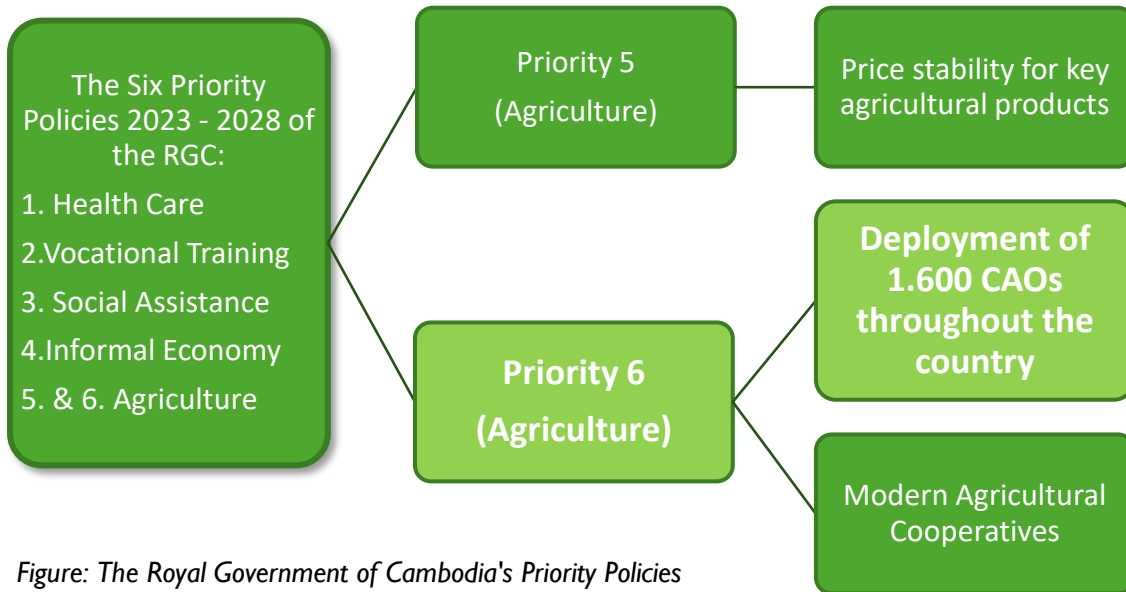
The Six Priority Policies 2023 - 2028 of the RGC:

1. Health Care

2.Vocational Training

3. Social Assistance

4.Informal Economy

5. & 6. Agriculture

Priority 5
(Agriculture)

Price stability for key agricultural products

Priority 6
(Agriculture)

Deployment of 1.600 CAOs throughout the country

Modern Agricultural Cooperatives

Figure: The Royal Government of Cambodia's Priority Policies